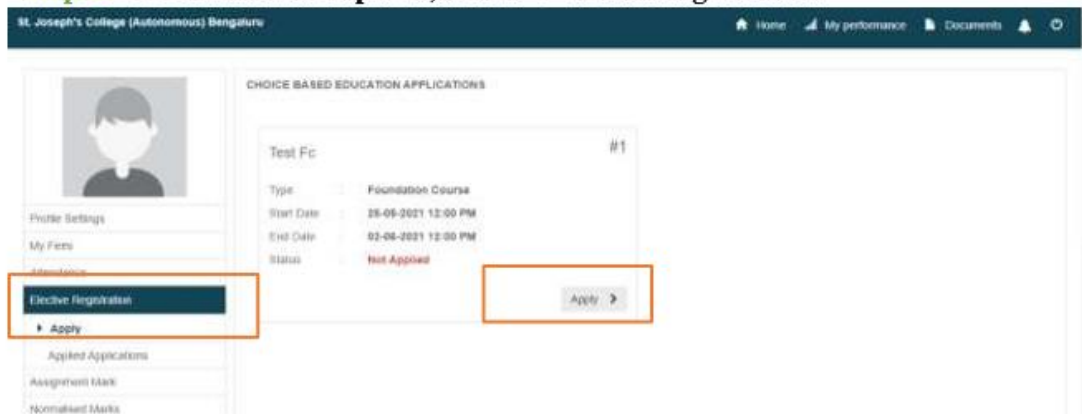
St. Joseph's College (Autonomous) Bengaluru

Home My performance Documents

CHOICE BASED EDUCATION APPLICATIONS

Test Fc #1

Type : Foundation Course

Start Date : 25-05-2021 12:00 PM

End Date : 02-06-2021 12:00 PM

Status : Not Applied

Apply >

Profile Settings

My Fees

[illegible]

Elective Registration

▸ Apply

Applied Applications

Assignment Mark

Normalised Marks